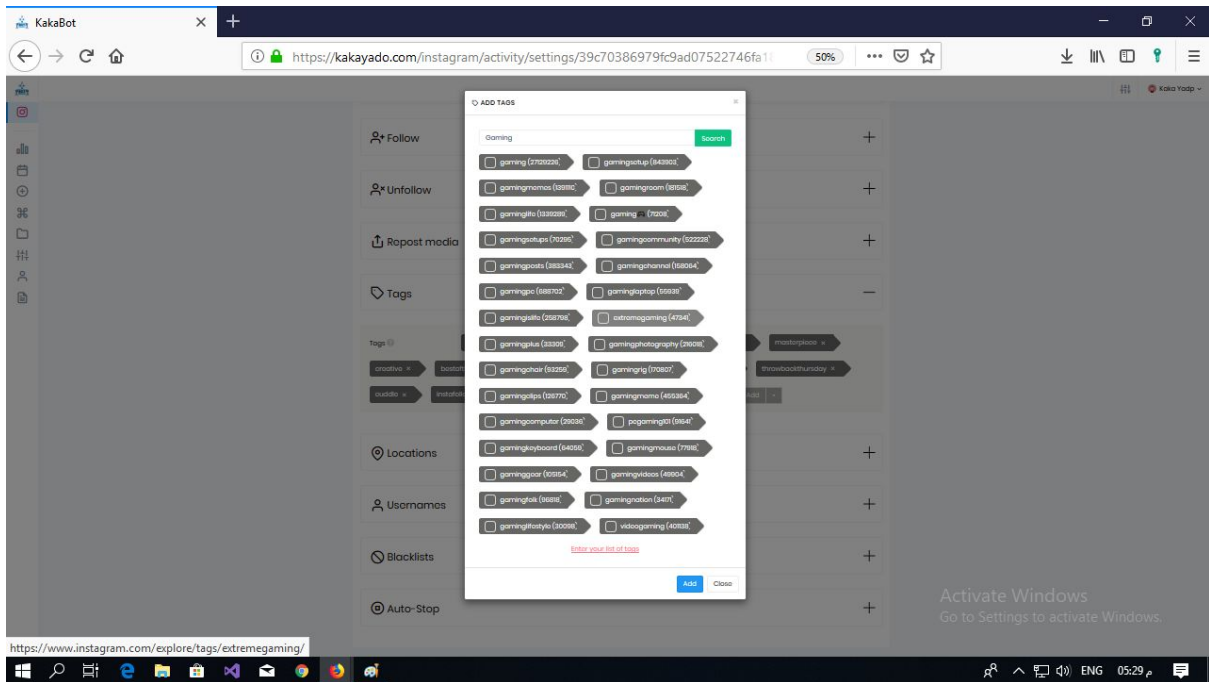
KakaBot

https://kakayado.com/instagram/activity/settings/39c70386979fc9ad07522746fa1

50%

Kaka Yadp

Follow

Unfollow

Repost media

Tags

Tags

creative ×

cuddle ×

masterpiece ×

throwbackthursday ×

Locations

Usernames

Blacklists

Auto-Stop

ADD TAGS

×

Gaming

Search

gaming (27120229)

gamingsetup (843903)

gamingmemes (135110)

gamingroom (181518)

gaminglife (1339289)

gaming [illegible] (71203)

gamingsetups (70295)

gamingcommunity (522228)

gamingposts (383342)

gamingchannel (158064)

gamingpc (685702)

gaminglaptop (55935)

gamingislife (258768)

extremegaming (47341)

gamingplus (33309)

gamingphotography (216018)

gamingchair (93259)

gamingrig (170807)

gamingclips (126770)

gamingmeme (455364)

gamingcomputer (29036)

pcgaming101 (51641)

gamingkeyboard (64056)

gamingmouse (77918)

gaminggear (105154)

gamingvideos (40904)

gamingfolk (96818)

gamingnation (34171)

gaminglifestyle (30098)

videogaming (401938)

Enter your list of tags

Add

Close

Activate Windows
Go to Settings to activate Windows.

https://www.instagram.com/explore/tags/extremegaming/

ENG 05:29